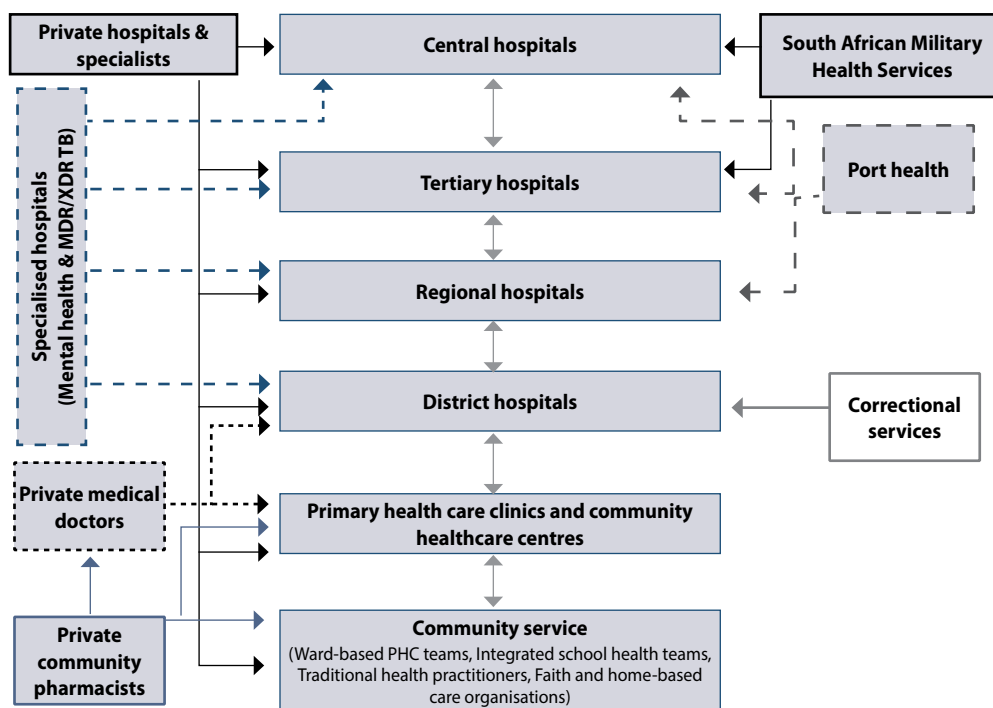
Private hospitals & specialists

Central hospitals

South African Military Health Services

Specialised hospitals (Mental health & MDR/XDR TB)

Tertiary hospitals

Port health

Regional hospitals

District hospitals

Correctional services

Private medical doctors

Primary health care clinics and community healthcare centres

Private community pharmacists

Community service
(Ward-based PHC teams, Integrated school health teams, Traditional health practitioners, Faith and home-based care organisations)